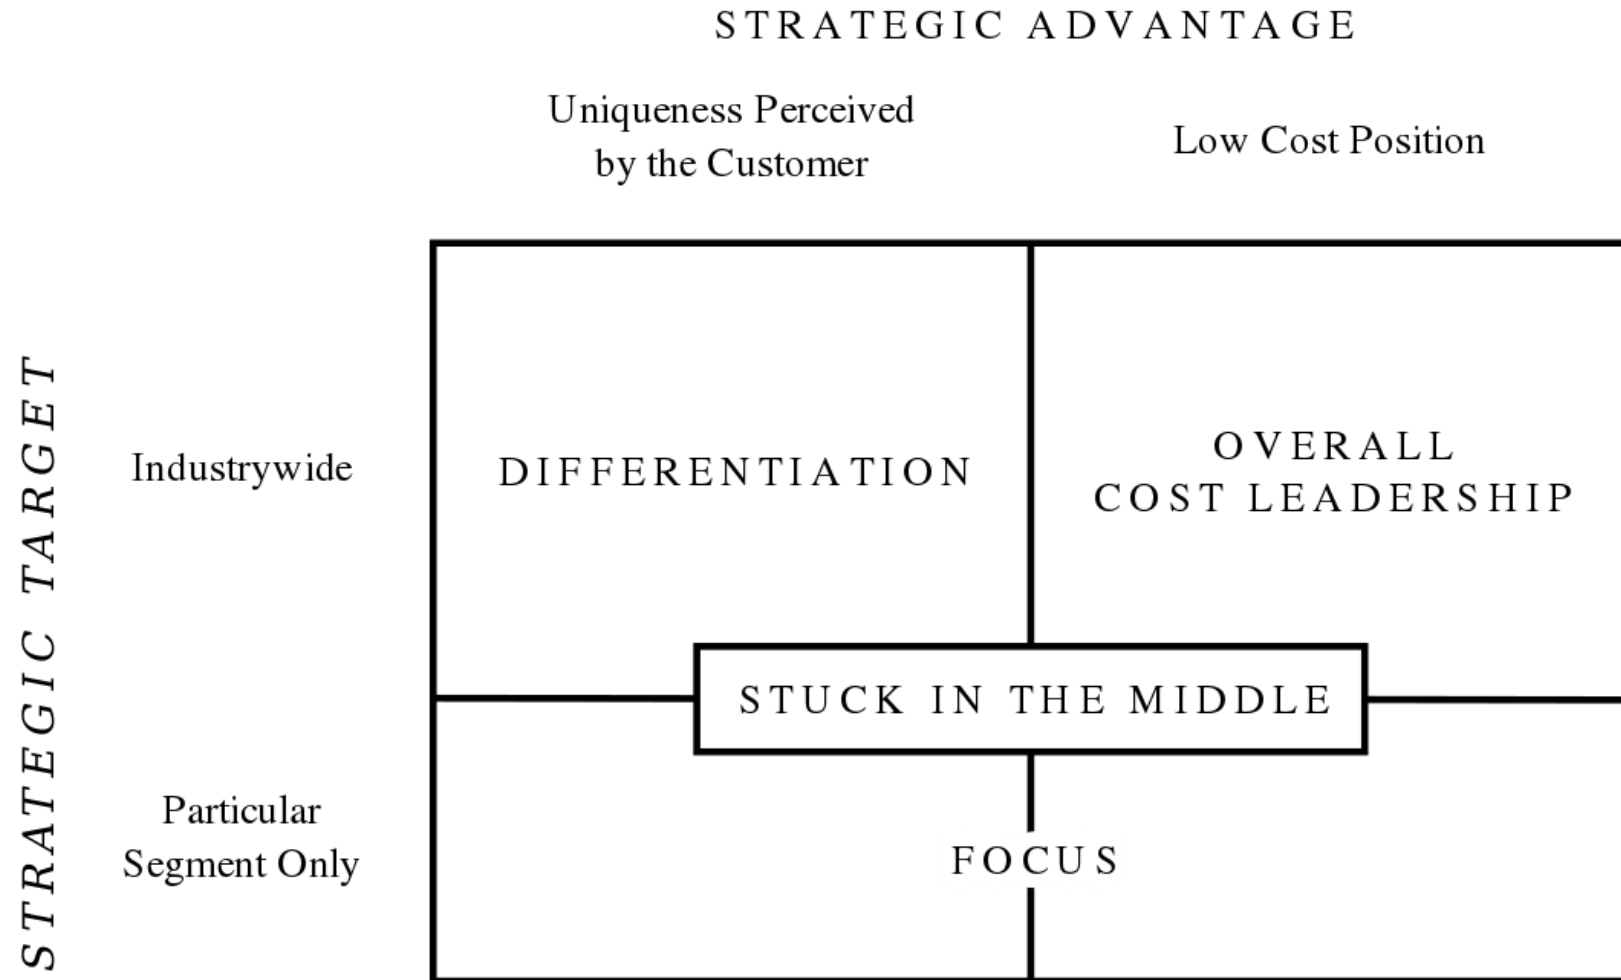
STRATEGIC ADVANTAGE

Uniqueness Perceived by the Customer

Low Cost Position

STRATEGIC TARGET

Industrywide

DIFFERENTIATION

OVERALL COST LEADERSHIP

STUCK IN THE MIDDLE

Particular Segment Only

FOCUS